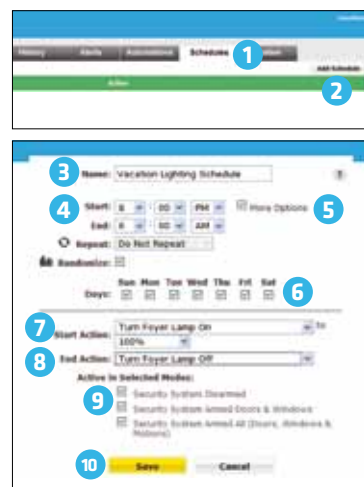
History Alerts Automations Schedules 1 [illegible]

Add Schedule

Active 2

3 Name: Vacation Lighting Schedule

4 Start: 8 : 00 PM More Options 5

End: 6 : 00 AM

Repeat: Do Not Repeat

Randomize:

| | Sun | Mon | Tue | Wed | Thu | Fri | Sat |
|---|---|---|---|---|---|---|---|
| Days: | | | | | | | |

6

7 Start Action: Turn Foyer Lamp On to

100%

8 End Action: Turn Foyer Lamp Off

Active in Selected Modes:

9 Security System Disarmed

Security System Armed Doors & Windows

Security System Armed All (Doors, Windows & Motions)

10 Save Cancel